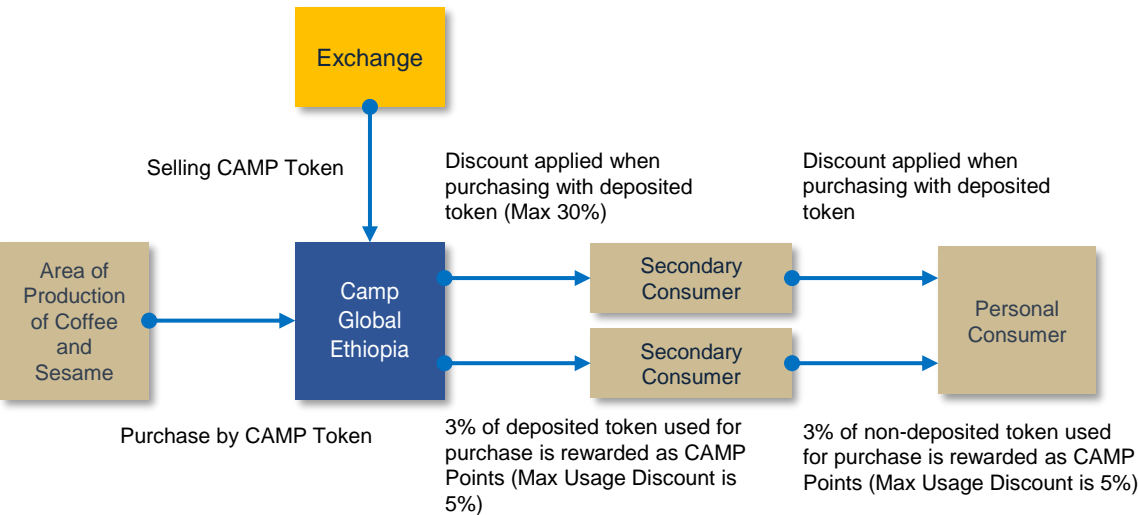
Exchange

Selling CAMP Token

Discount applied when purchasing with deposited token (Max 30%)

Discount applied when purchasing with deposited token

Area of Production of Coffee and Sesame

Camp Global Ethiopia

Secondary Consumer

Secondary Consumer

Personal Consumer

Purchase by CAMP Token

3% of deposited token used for purchase is rewarded as CAMP Points (Max Usage Discount is 5%)

3% of non-deposited token used for purchase is rewarded as CAMP Points (Max Usage Discount is 5%)